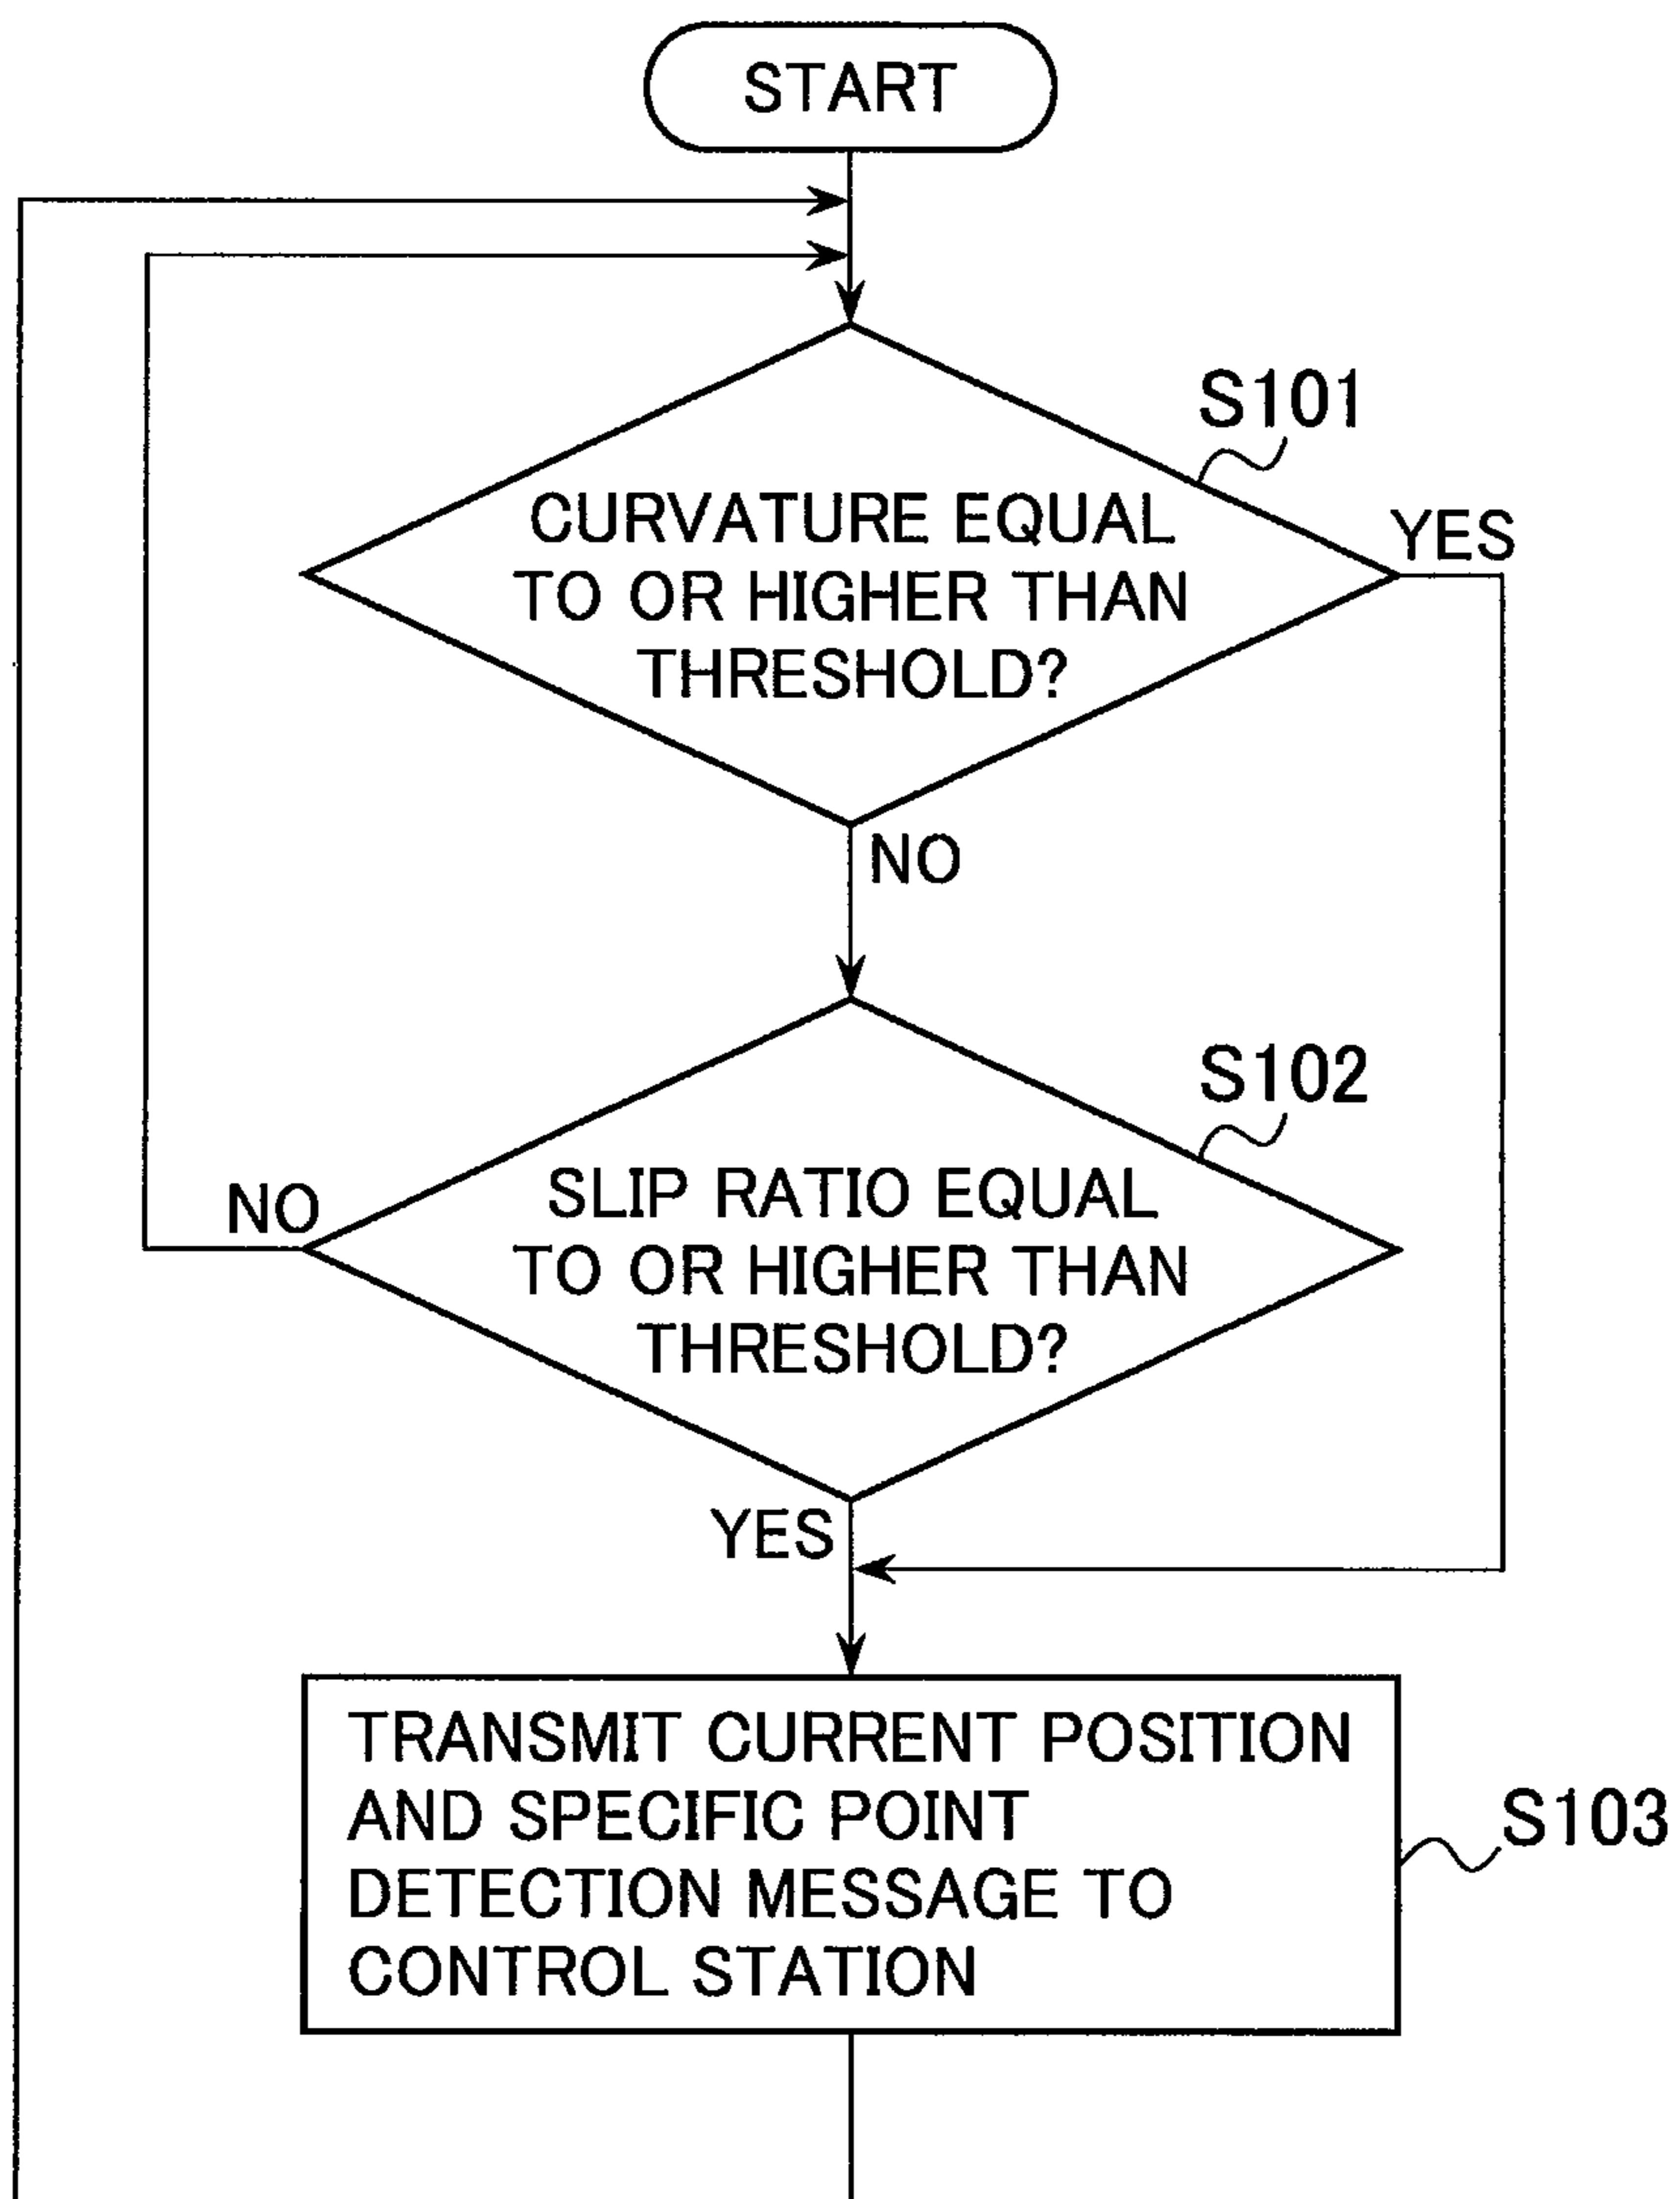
START

S101

CURVATURE EQUAL TO OR HIGHER THAN THRESHOLD?

YES

NO

S102

SLIP RATIO EQUAL TO OR HIGHER THAN THRESHOLD?

NO

YES

TRANSMIT CURRENT POSITION AND SPECIFIC POINT DETECTION MESSAGE TO CONTROL STATION

S103